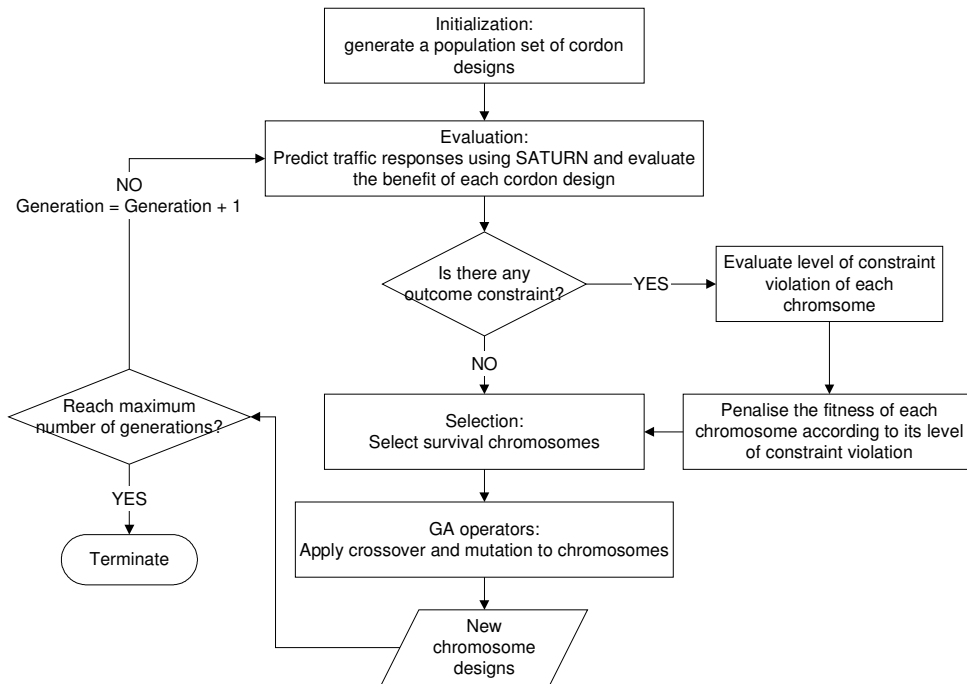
Initialization:
generate a population set of cordon designs

Evaluation:
Predict traffic responses using SATURN and evaluate the benefit of each cordon design

NO
Generation = Generation + 1

Is there any outcome constraint?

YES

Evaluate level of constraint violation of each chromosome

NO

Reach maximum number of generations?

Selection:
Select survival chromosomes

Penalise the fitness of each chromosome according to its level of constraint violation

YES

Terminate

GA operators:
Apply crossover and mutation to chromosomes

New chromosome designs